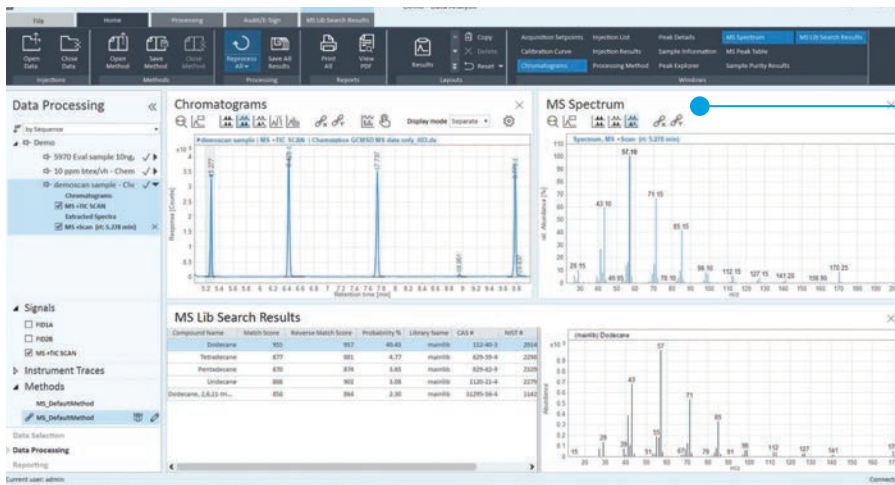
File Home Processing Audit/E-Sign MS Lib Search Results

Open Data | Close Data | Injections
Open Method | Save Method | Close Method | Methods
Reprocess All | Save All Results | Processing
Print All | View PDF | Reports
Results | Copy | Delete | Reset | Layouts
Acquisition Setpoints | Injection List | Peak Details | MS Spectrum | MS Lib Search Results
Calibration Curve | Injection Results | Sample Information | MS Peak Table
Chromatograms | Processing Method | Peak Explorer | Sample Purity Results
Windows

Data Processing
by Sequence
Demo
5970 Eval sample 10ng
10 ppm btex/vh - Chem
demoscan sample - Chr
Chromatograms
MS +TIC SCAN
Extracted Spectra
MS +Scan (rt: 5.378 min)

Chromatograms
Display mode Separate
+demoscan sample | MS +TIC SCAN | Chromatology GCMSD MS data only_003.dx
Response [Counts]
Retention time [min]

MS Spectrum
Spectrum, MS +Scan (rt: 5.378 min)
rel. Abundance [%]
57.10
43.10
71.15
85.15
29.15
49.95
78.10
98.10
112.15
127.15
141.20
169.00
170.25
m/z

Signals
FID1A
FID2B
MS +TIC SCAN
Instrument Traces
Methods
MS_DefaultMethod
MS_DefaultMethod

Data Selection
Data Processing
Reporting
Current user: admin

MS Lib Search Results
| Compound Name | Match Score | Reverse Match Score | Probability % | Library Name | CAS # | NIST # |
|---|---|---|---|---|---|---|
| Dodecane | 955 | 957 | 40.43 | mainlib | 112-40-3 | 2914 |
| Tetradecane | 877 | 881 | 4.77 | mainlib | 629-59-4 | 2290 |
| Pentadecane | 870 | 876 | 3.83 | mainlib | 629-62-9 | 2329 |
| Undecane | 898 | 902 | 3.08 | mainlib | 1120-21-4 | 2279 |
| Dodecane, 2,6,11-tri... | 856 | 864 | 2.30 | mainlib | 31295-56-4 | 1142 |

(mainlib) Dodecane
57
43
71
85
29
55
15
39
67
79
91
98
112
127
141
Abundance
m/z